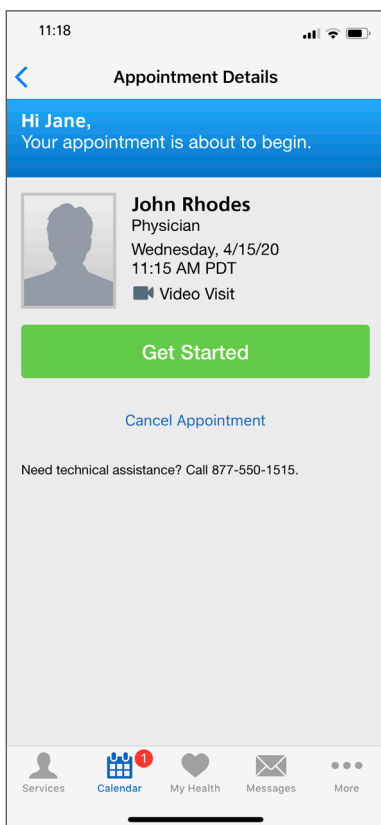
11:18

<

Appointment Details

Hi Jane,
Your appointment is about to begin.

John Rhodes
Physician
Wednesday, 4/15/20
11:15 AM PDT
Video Visit

Get Started

Cancel Appointment

Need technical assistance? Call 877-550-1515.

Services
1
Calendar
My Health
Messages
More